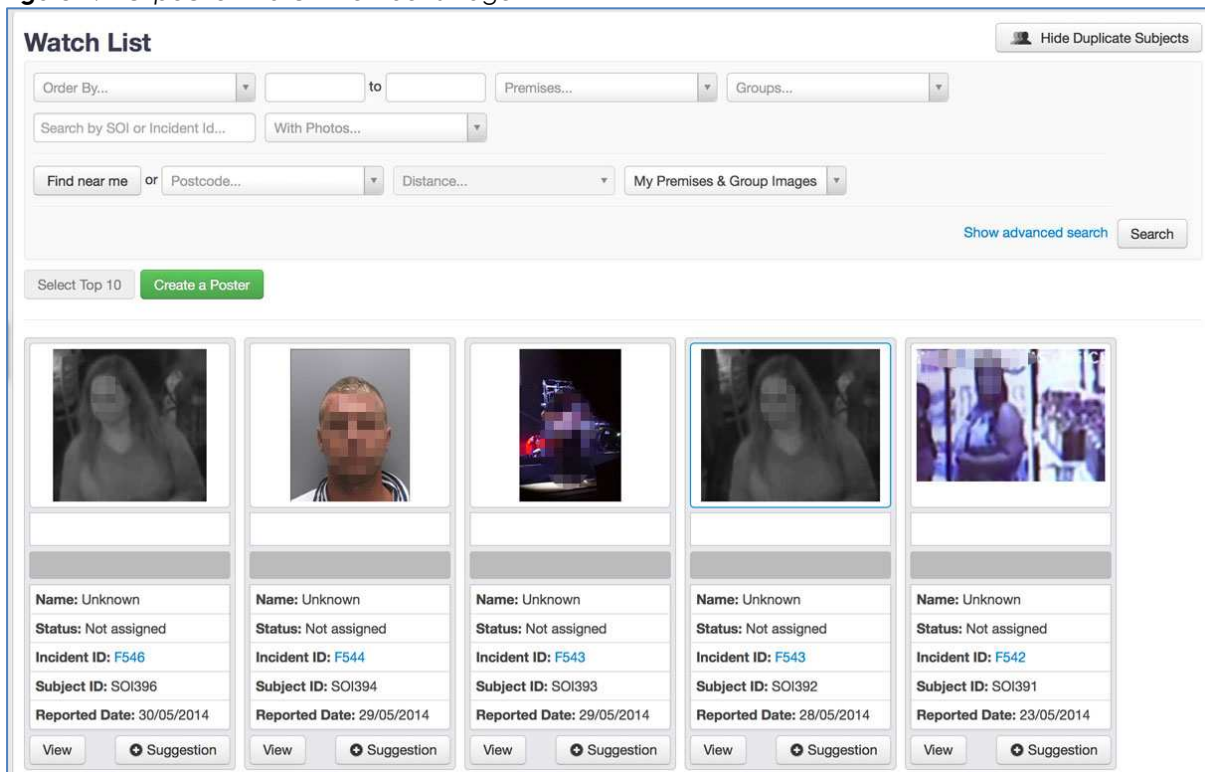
Watch List

Hide Duplicate Subjects

Order By... to Premises... Groups...

Search by SOI or Incident Id... With Photos...

Find near me or Postcode... Distance... My Premises & Group Images

Show advanced search Search

Select Top 10 Create a Poster

Name: Unknown
Status: Not assigned
Incident ID: F546
Subject ID: SOI396
Reported Date: 30/05/2014
View Suggestion

Name: Unknown
Status: Not assigned
Incident ID: F544
Subject ID: SOI394
Reported Date: 29/05/2014
View Suggestion

Name: Unknown
Status: Not assigned
Incident ID: F543
Subject ID: SOI393
Reported Date: 29/05/2014
View Suggestion

Name: Unknown
Status: Not assigned
Incident ID: F543
Subject ID: SOI392
Reported Date: 28/05/2014
View Suggestion

Name: Unknown
Status: Not assigned
Incident ID: F542
Subject ID: SOI391
Reported Date: 23/05/2014
View Suggestion